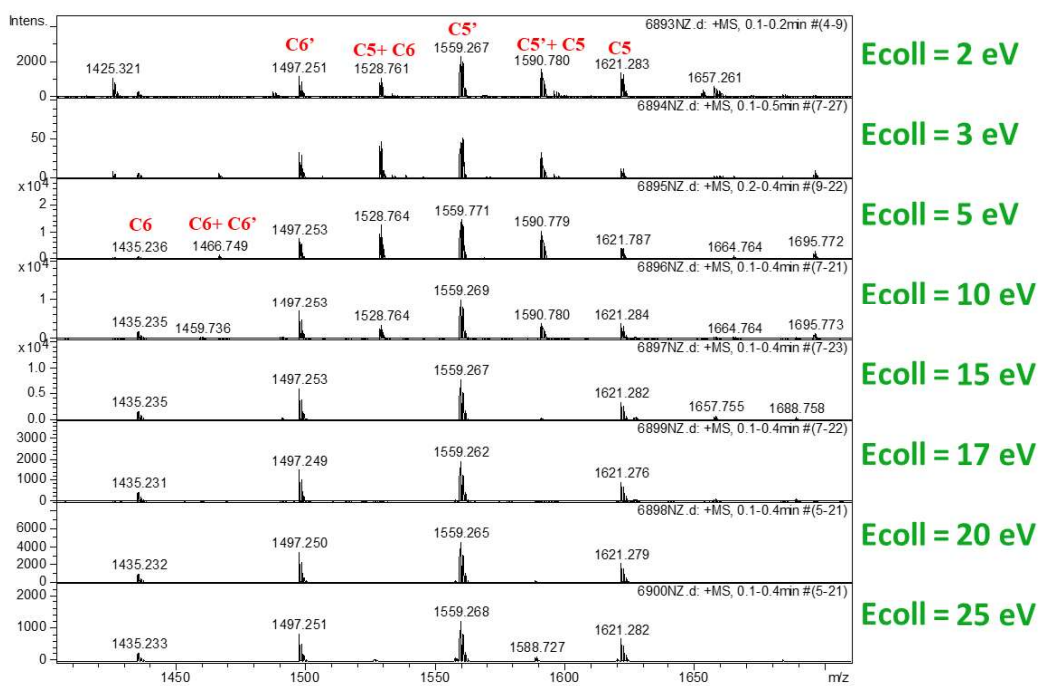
Intens.

6893NZ.d: +MS, 0.1-0.2min #(4-9)

2000
0

1425.321

C6'
1497.251

C5+ C6
1528.761

C5'
1559.267

C5'+ C5
1590.780

C5
1621.283

1657.261

Ecoll = 2 eV

6894NZ.d: +MS, 0.1-0.5min #(7-27)

50
0

Ecoll = 3 eV

x10$^4$

6895NZ.d: +MS, 0.2-0.4min #(9-22)

2
1
0

C6
1435.236

C6+ C6'
1466.749

1497.253

1528.764

1559.771

1590.779

1621.787

1664.764

1695.772

Ecoll = 5 eV

x10$^4$

6896NZ.d: +MS, 0.1-0.4min #(7-21)

1
0

1435.235

1459.736

1497.253

1528.764

1559.269

1590.780

1621.284

1664.764

1695.773

Ecoll = 10 eV

x10$^4$

6897NZ.d: +MS, 0.1-0.4min #(7-23)

1.0
0.5
0.0

1435.235

1497.253

1559.267

1621.282

1657.755

1688.758

Ecoll = 15 eV

6899NZ.d: +MS, 0.1-0.4min #(7-22)

3000
2000
1000
0

1435.231

1497.249

1559.262

1621.276

Ecoll = 17 eV

6898NZ.d: +MS, 0.1-0.4min #(5-21)

6000
4000
2000
0

1435.232

1497.250

1559.265

1621.279

Ecoll = 20 eV

6900NZ.d: +MS, 0.1-0.4min #(5-21)

2000
1000
0

1435.233

1497.251

1559.268

1588.727

1621.282

Ecoll = 25 eV

1450 1500 1550 1600 1650 m/z